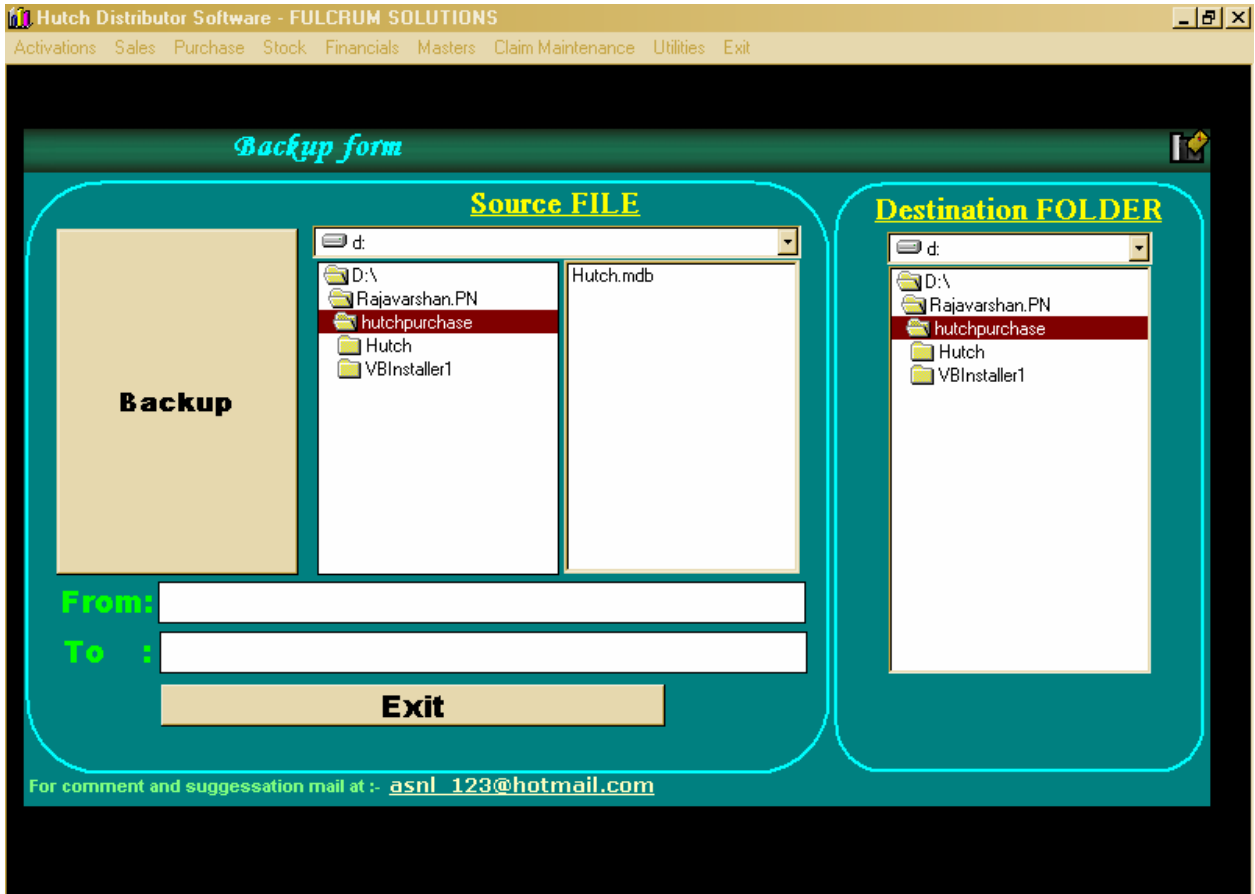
Hutch Distributor Software - FULCRUM SOLUTIONS

Activations Sales Purchase Stock Financials Masters Claim Maintenance Utilities Exit

Backup form

Source FILE

d:

D:\
Rajavarshan.PN
hutchpurchase
Hutch
VBInstaller1

Hutch.mdb

Backup

From:

To :

Exit

Destination FOLDER

d:

D:\
Rajavarshan.PN
hutchpurchase
Hutch
VBInstaller1

For comment and suggessation mail at :- asnl_123@hotmail.com